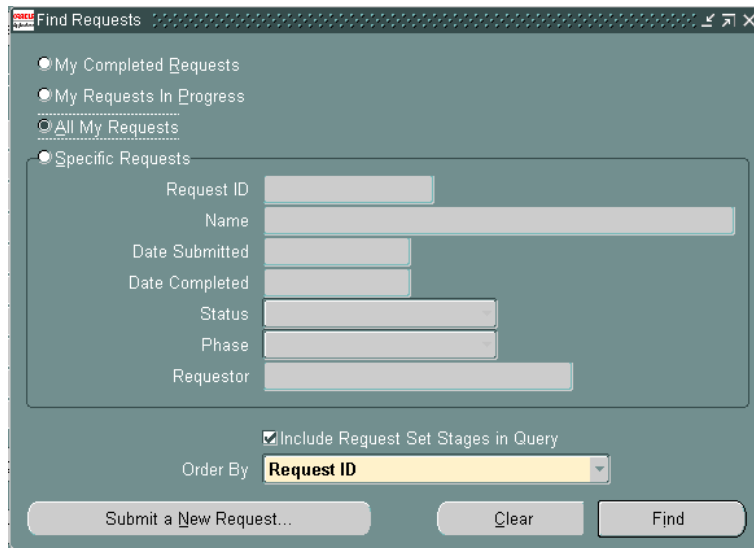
Find Requests

My Completed Requests
My Requests In Progress
All My Requests
Specific Requests

Request ID
Name
Date Submitted
Date Completed
Status
Phase
Requestor

Include Request Set Stages in Query
Order By Request ID

Submit a New Request...
Clear
Find